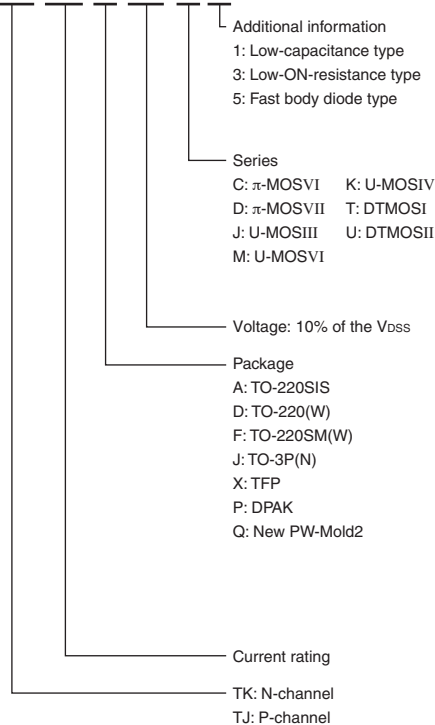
Additional information
1: Low-capacitance type
3: Low-ON-resistance type
5: Fast body diode type

Series
C: π-MOSVI K: U-MOSIV
D: π-MOSVII T: DTMOSI
J: U-MOSIII U: DTMOSII
M: U-MOSVI

Voltage: 10% of the $V_{DSS}$

Package
A: TO-220SIS
D: TO-220(W)
F: TO-220SM(W)
J: TO-3P(N)
X: TFP
P: DPAK
Q: New PW-Mold2

Current rating

TK: N-channel
TJ: P-channel